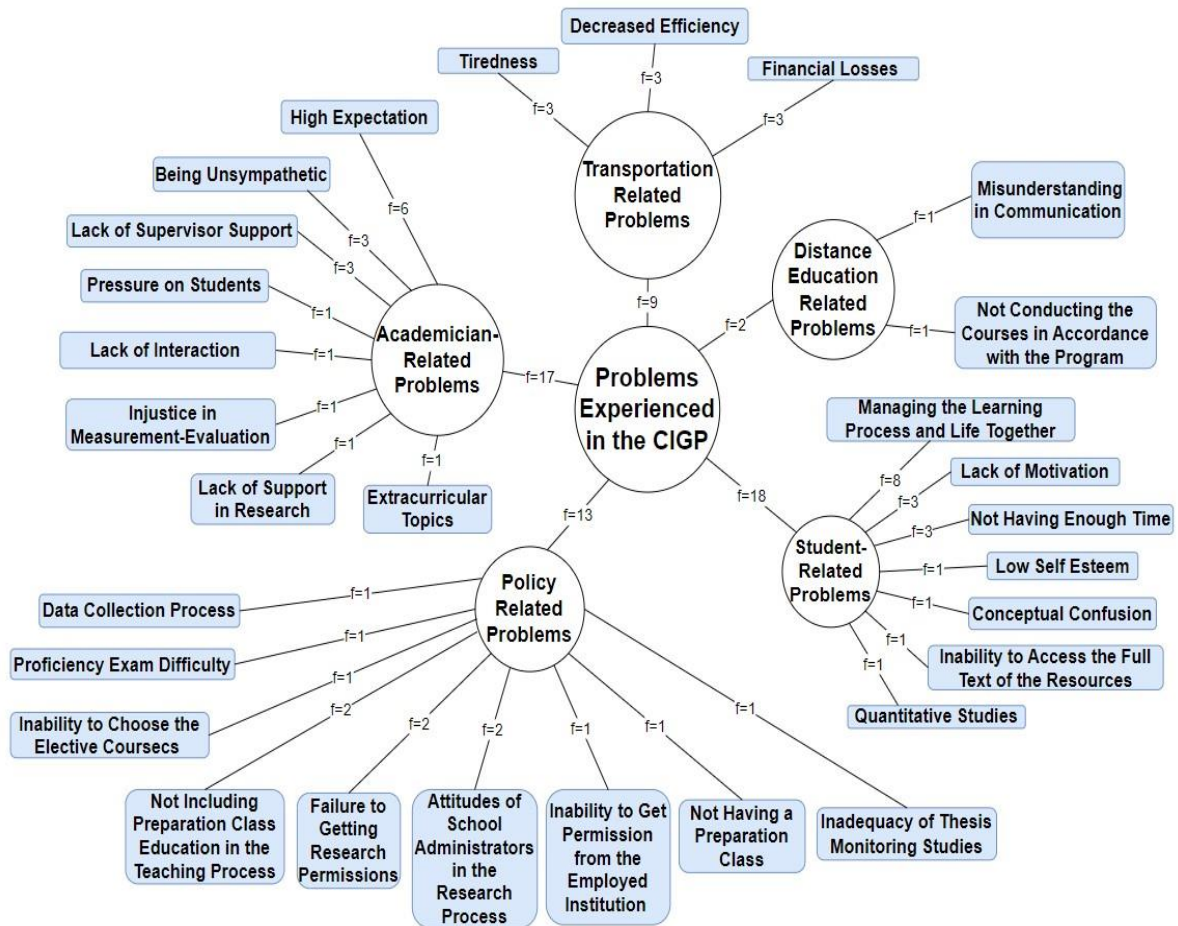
Decreased Efficiency

Tiredness

Financial Losses

f=3

f=3

f=3

Transportation Related Problems

High Expectation

Being Unsympathetic

f=6

Lack of Supervisor Support

f=3

f=3

Pressure on Students

f=1

Lack of Interaction

f=1

Injustice in Measurement-Evaluation

f=1

f=1

Lack of Support in Research

f=1

Extracurricular Topics

Academician-Related Problems

f=17

f=9

Problems Experienced in the CIGP

Misunderstanding in Communication

f=1

Distance Education Related Problems

f=2

f=1

Not Conducting the Courses in Accordance with the Program

Managing the Learning Process and Life Together

f=8

Lack of Motivation

f=3

f=3

Not Having Enough Time

f=18

Student-Related Problems

f=1

Low Self Esteem

f=1

Conceptual Confusion

f=1

f=1

Inability to Access the Full Text of the Resources

Quantitative Studies

f=13

Policy Related Problems

Data Collection Process

f=1

Proficiency Exam Difficulty

f=1

f=1

Inability to Choose the Elective Coursecs

f=2

f=2

f=2

f=1

f=1

f=1

Not Including Preparation Class Education in the Teaching Process

Failure to Getting Research Permissions

Attitudes of School Administrators in the Research Process

Inability to Get Permission from the Employed Institution

Not Having a Preparation Class

Inadequacy of Thesis Monitoring Studies